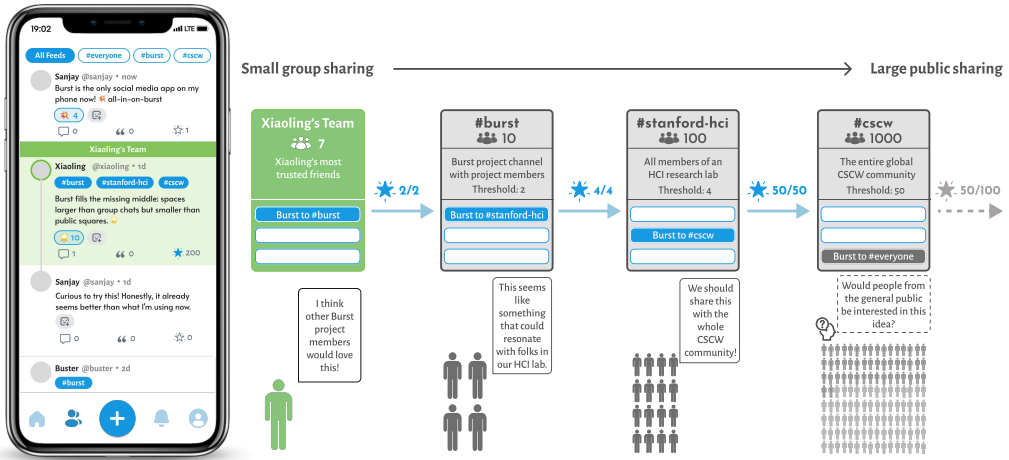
19:02
LTE

All Feeds #everyone #burst #cscw

Sanjay @sanjay • now
Burst is the only social media app on my phone now! 💥 all-in-on-burst
💥 4
0 0 1

Xiaoling's Team

Xiaoling @xiaoling • 1d
#burst #stanford-hci #cscw
Burst fills the missing middle: spaces larger than group chats but smaller than public squares.
10
1 0 200

Sanjay @sanjay • 1d
Curious to try this! Honestly, it already seems better than what I'm using now.
0 0 0

Buster @buster • 2d
#burst

Small group sharing

Large public sharing

Xiaoling's Team
7
Xiaoling's most trusted friends
Burst to #burst

2/2

#burst
10
Burst project channel with project members
Threshold: 2
Burst to #stanford-hci

4/4

#stanford-hci
100
All members of an HCI research lab
Threshold: 4
Burst to #cscw

50/50

#cscw
1000
The entire global CSCW community
Threshold: 50
Burst to #everyone

50/100

I think other Burst project members would love this!

This seems like something that could resonate with folks in our HCI lab.

We should share this with the whole CSCW community!

Would people from the general public be interested in this idea?